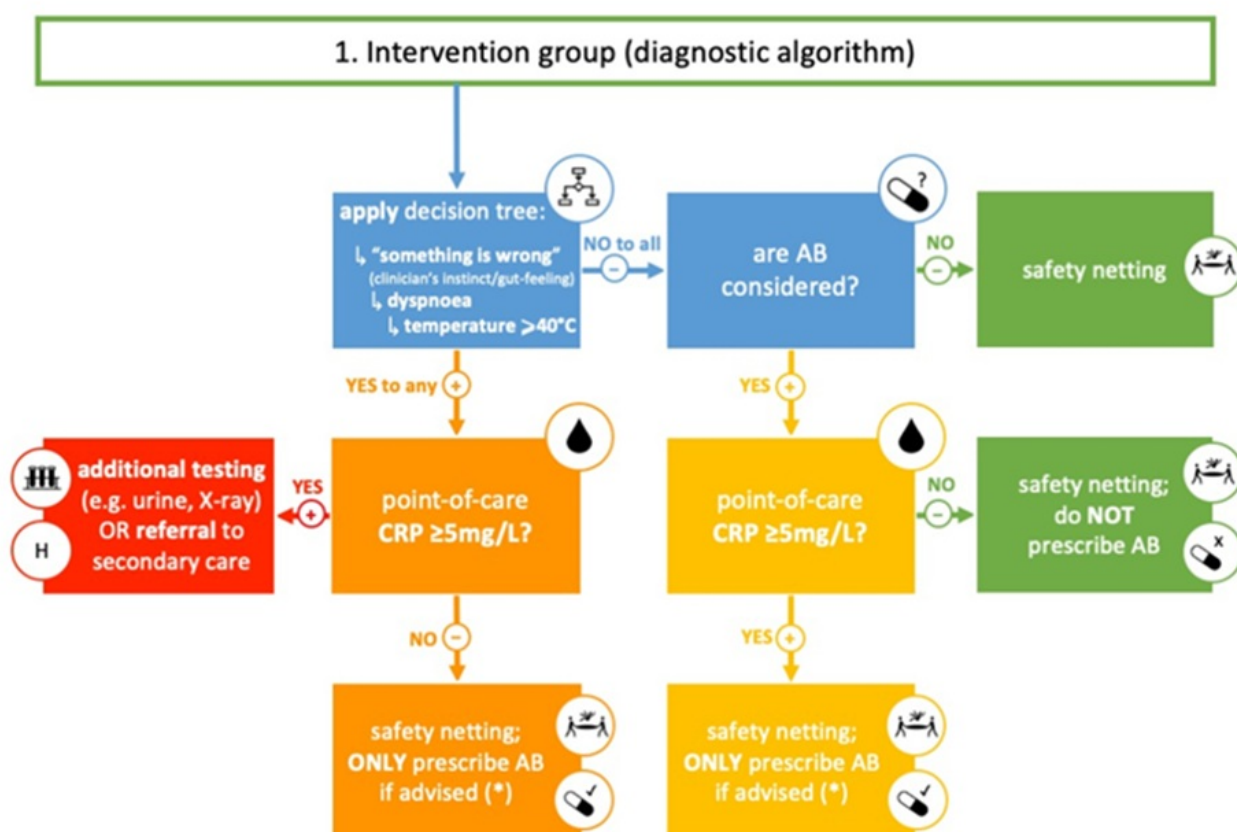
1. Intervention group (diagnostic algorithm)

apply decision tree:
↳ "something is wrong" (clinician's instinct/gut-feeling)
↳ dyspnoea
↳ temperature >40°C

NO to all

are AB considered?

NO

safety netting

YES to any

YES

additional testing (e.g. urine, X-ray) OR referral to secondary care

H

YES

point-of-care CRP ≥5mg/L?

point-of-care CRP ≥5mg/L?

NO

safety netting; do NOT prescribe AB

NO

YES

safety netting; ONLY prescribe AB if advised (*)

safety netting; ONLY prescribe AB if advised (*)